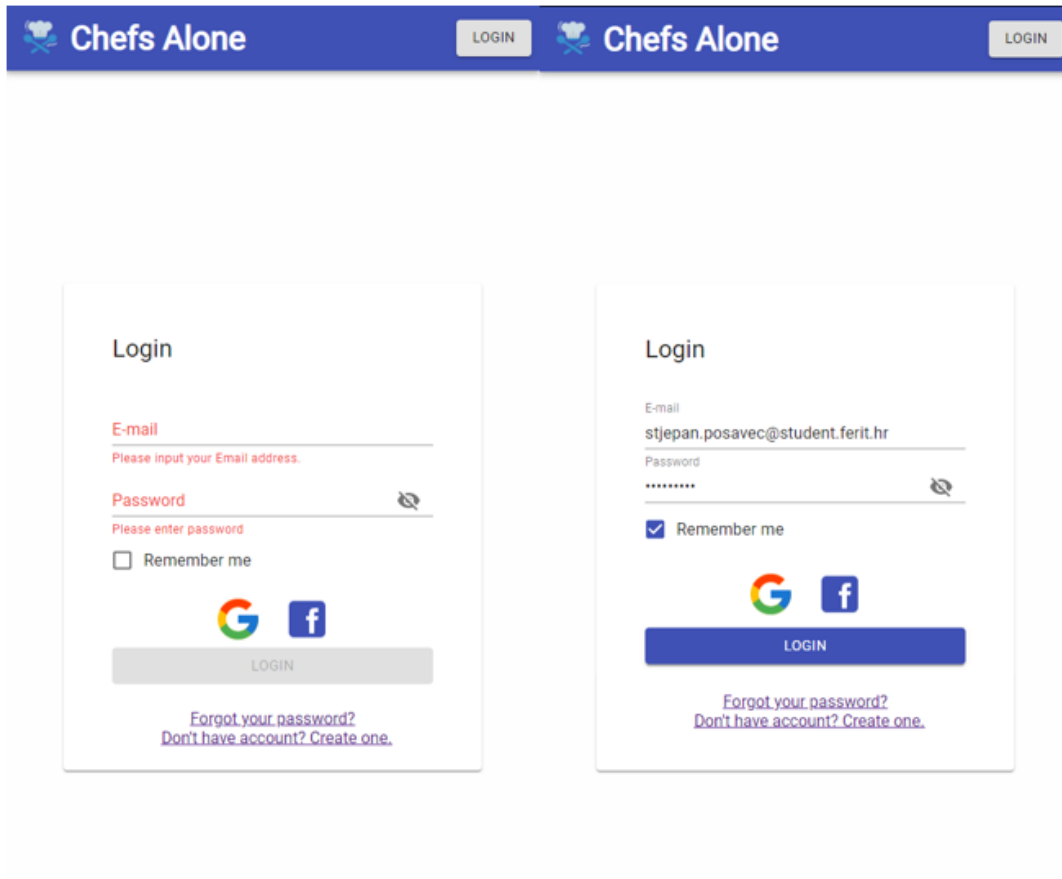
Chefs Alone

LOGIN

Login

E-mail

Please input your Email address.

Password

Please enter password

Remember me

G f

LOGIN

Forgot your password?
Don't have account? Create one.

Chefs Alone

LOGIN

Login

E-mail

stjepan.posavec@student.ferit.hr

Password

••••••••••

Remember me

G f

LOGIN

Forgot your password?
Don't have account? Create one.